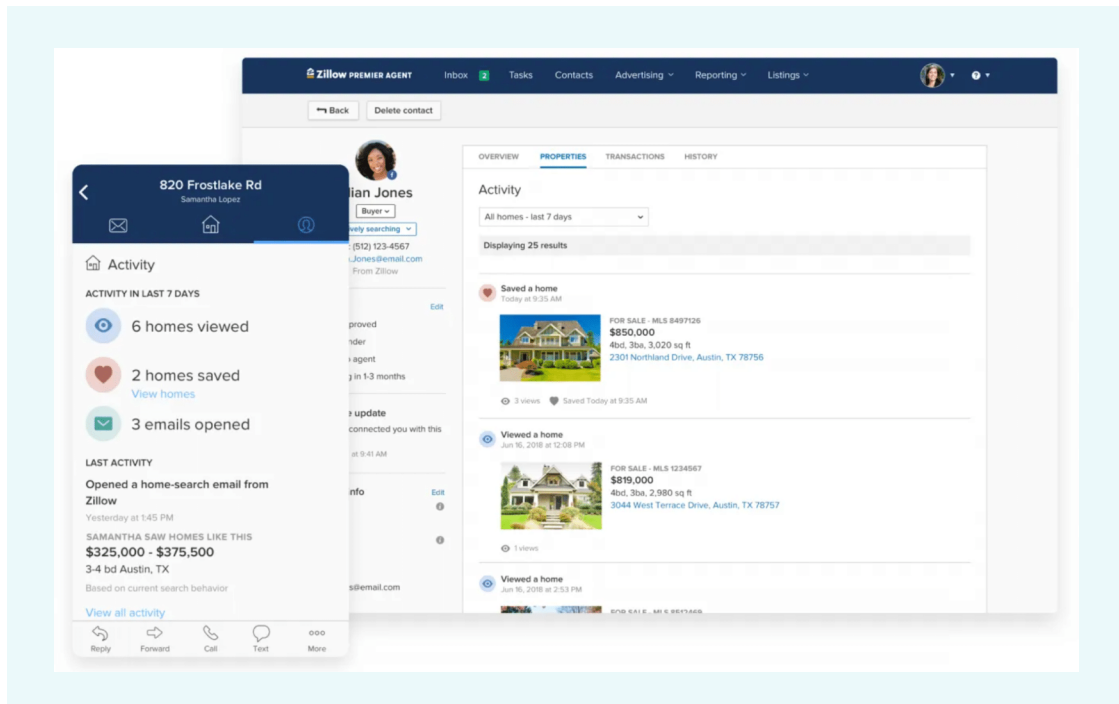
Zillow PREMIER AGENT Inbox 2 Tasks Contacts Advertising Reporting Listings

Back Delete contact

lian Jones
Buyer
vely searching
(512) 123-4567
.Jones@email.com
From Zillow

Edit
proved
nder
agent
g in 1-3 months

e update
connected you with this
at 9:41 AM

nfo Edit

s@email.com

OVERVIEW PROPERTIES TRANSACTIONS HISTORY

Activity

All homes - last 7 days

Displaying 25 results

Saved a home
Today at 9:35 AM

FOR SALE - MLS 8497126
$850,000
4bd, 3ba, 3,020 sq ft
2301 Northland Drive, Austin, TX 78756

3 views Saved Today at 9:35 AM

Viewed a home
Jun 16, 2018 at 12:08 PM

FOR SALE - MLS 1234567
$819,000
4bd, 3ba, 2,980 sq ft
3044 West Terrace Drive, Austin, TX 78757

1 views

Viewed a home
Jun 16, 2018 at 2:53 PM

FOR SALE - MLS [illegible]

820 Frostlake Rd
Samantha Lopez

Activity

ACTIVITY IN LAST 7 DAYS

6 homes viewed

2 homes saved
View homes

3 emails opened

LAST ACTIVITY

Opened a home-search email from Zillow
Yesterday at 1:45 PM

SAMANTHA SAW HOMES LIKE THIS
$325,000 - $375,500
3-4 bd Austin, TX
Based on current search behavior

View all activity

Reply Forward Call Text More